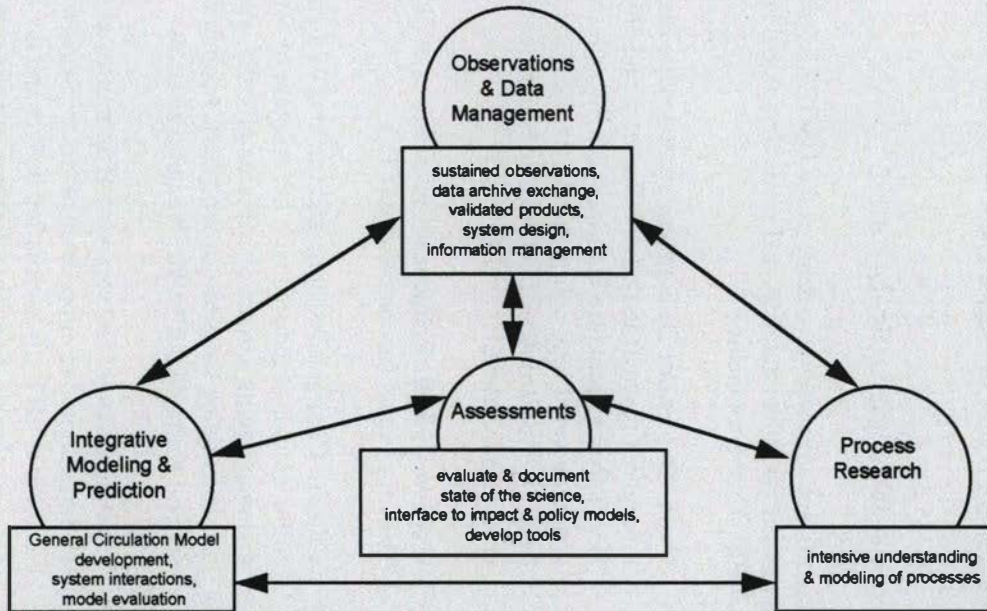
Observations & Data Management

sustained observations, data archive exchange, validated products, system design, information management

Integrative Modeling & Prediction

General Circulation Model development, system interactions, model evaluation

Assessments

evaluate & document state of the science, interface to impact & policy models, develop tools

Process Research

intensive understanding & modeling of processes